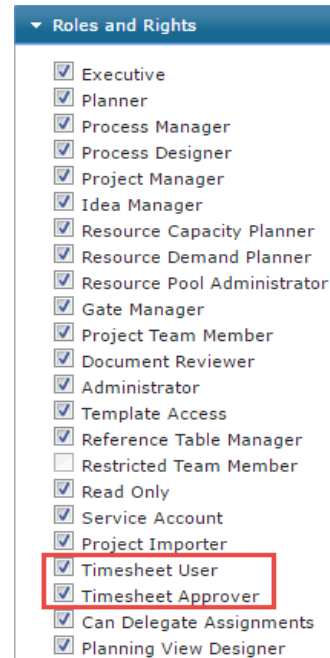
Roles and Rights

Executive
Planner
Process Manager
Process Designer
Project Manager
Idea Manager
Resource Capacity Planner
Resource Demand Planner
Resource Pool Administrator
Gate Manager
Project Team Member
Document Reviewer
Administrator
Template Access
Reference Table Manager
Restricted Team Member
Read Only
Service Account
Project Importer
Timesheet User
Timesheet Approver
Can Delegate Assignments
Planning View Designer